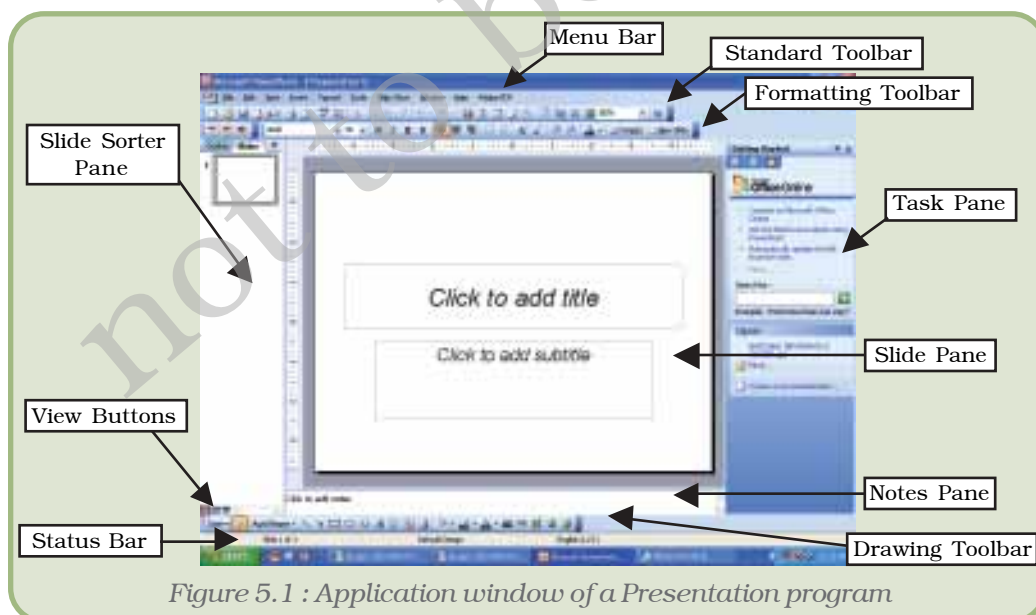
Menu Bar

Standard Toolbar

Formatting Toolbar

Slide Sorter Pane

Task Pane

Click to add title

Click to add subtitle

Slide Pane

View Buttons

Notes Pane

Status Bar

Drawing Toolbar

Figure 5.1 : Application window of a Presentation program